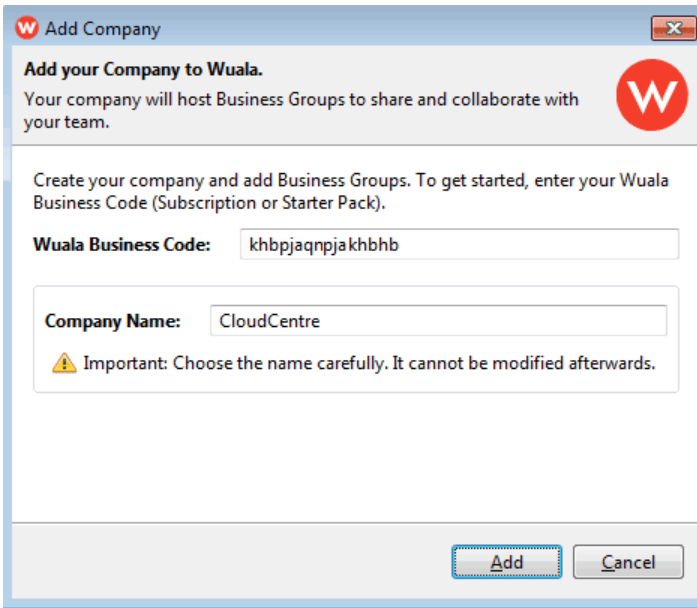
Add Company

**Add your Company to Wuala.**
Your company will host Business Groups to share and collaborate with your team.

Create your company and add Business Groups. To get started, enter your Wuala Business Code (Subscription or Starter Pack).

**Wuala Business Code:** khbpjaqnpjakhbhb

**Company Name:** CloudCentre

Important: Choose the name carefully. It cannot be modified afterwards.

Add Cancel